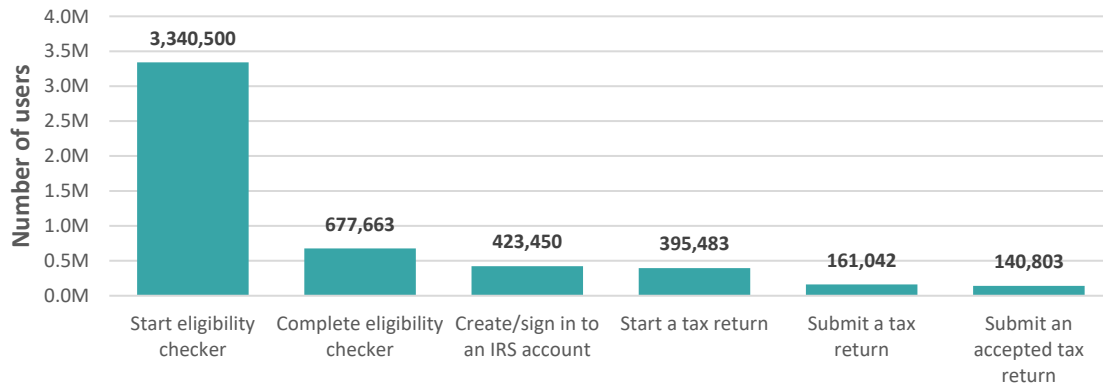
Number of users

4.0M
3.5M
3.0M
2.5M
2.0M
1.5M
1.0M
0.5M
0.0M

3,340,500
677,663
423,450
395,483
161,042
140,803

Start eligibility checker
Complete eligibility checker
Create/sign in to an IRS account
Start a tax return
Submit a tax return
Submit an accepted tax return